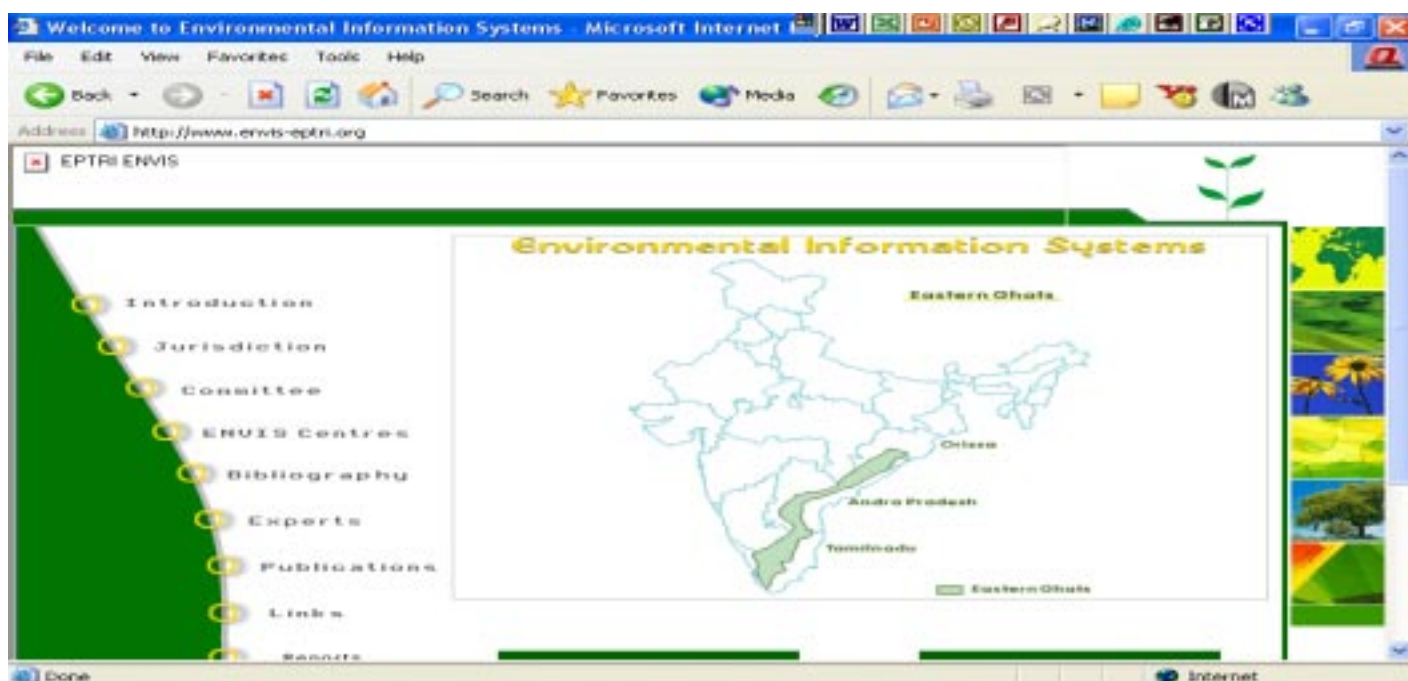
Welcome to Environmental Information Systems - Microsoft Internet

File Edit View Favorites Tools Help

Back Search Favorites Media

Address http://www.envis-eptri.org

EPTRI ENVIS

Introduction
Jurisdiction
Committee
ENVIS Centres
Bibliography
Experts
Publications
Links
Reports

Environmental Information Systems

Eastern Ghats

Orissa

Andra Pradesh

Tamilnadu

Eastern Ghats

Done

Internet